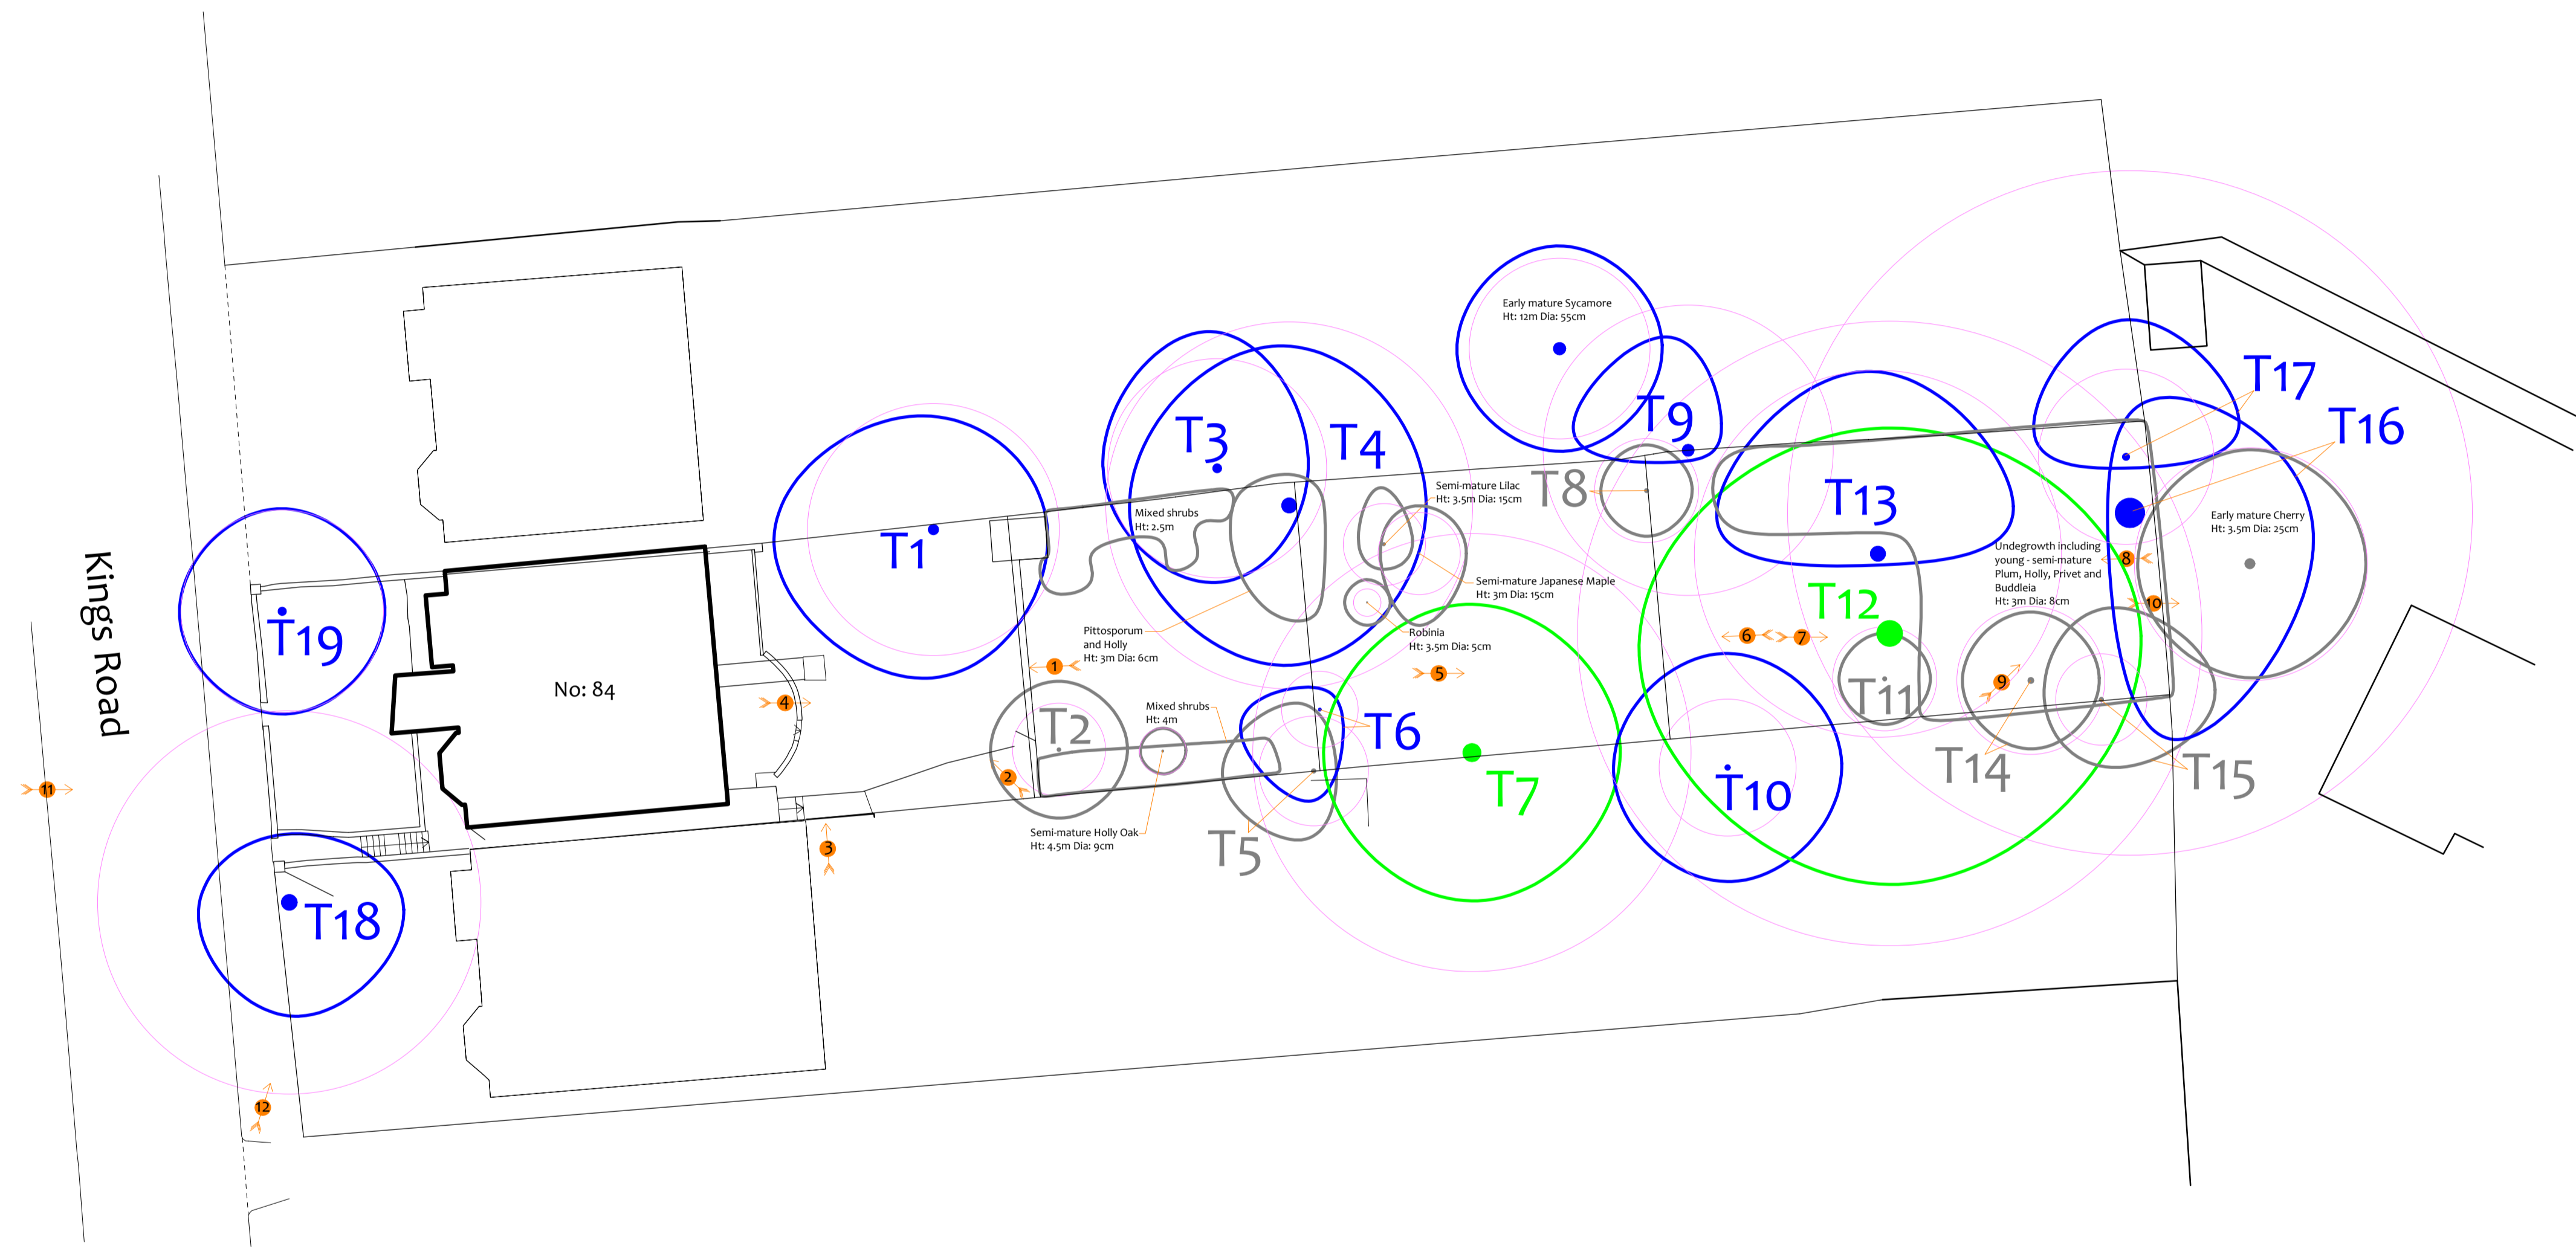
Kings Road

T19

T18

No: 84

T1

4

3

11

12

T3

T4

Mixed shrubs
Ht: 2.5m

Pittosporum
and Holly
Ht: 3m Dia: 6cm

1

T2

2

Mixed shrubs
Ht: 4m

Semi-mature Holly Oak
Ht: 4.5m Dia: 9cm

T5

T6

Semi-mature Lilac
Ht: 3.5m Dia: 15cm

Semi-mature Japanese Maple
Ht: 3m Dia: 15cm

Robinia
Ht: 3.5m Dia: 5cm

5

T7

Early mature Sycamore
Ht: 12m Dia: 55cm

T9

T8

T13

T12

6

7

T11

T10

Undergrowth including
young - semi-mature
Plum, Holly, Privet and
Buddleia
Ht: 3m Dia: 8cm

8

10

9

T14

T15

T17

T16

Early mature Cherry
Ht: 3.5m Dia: 25cm